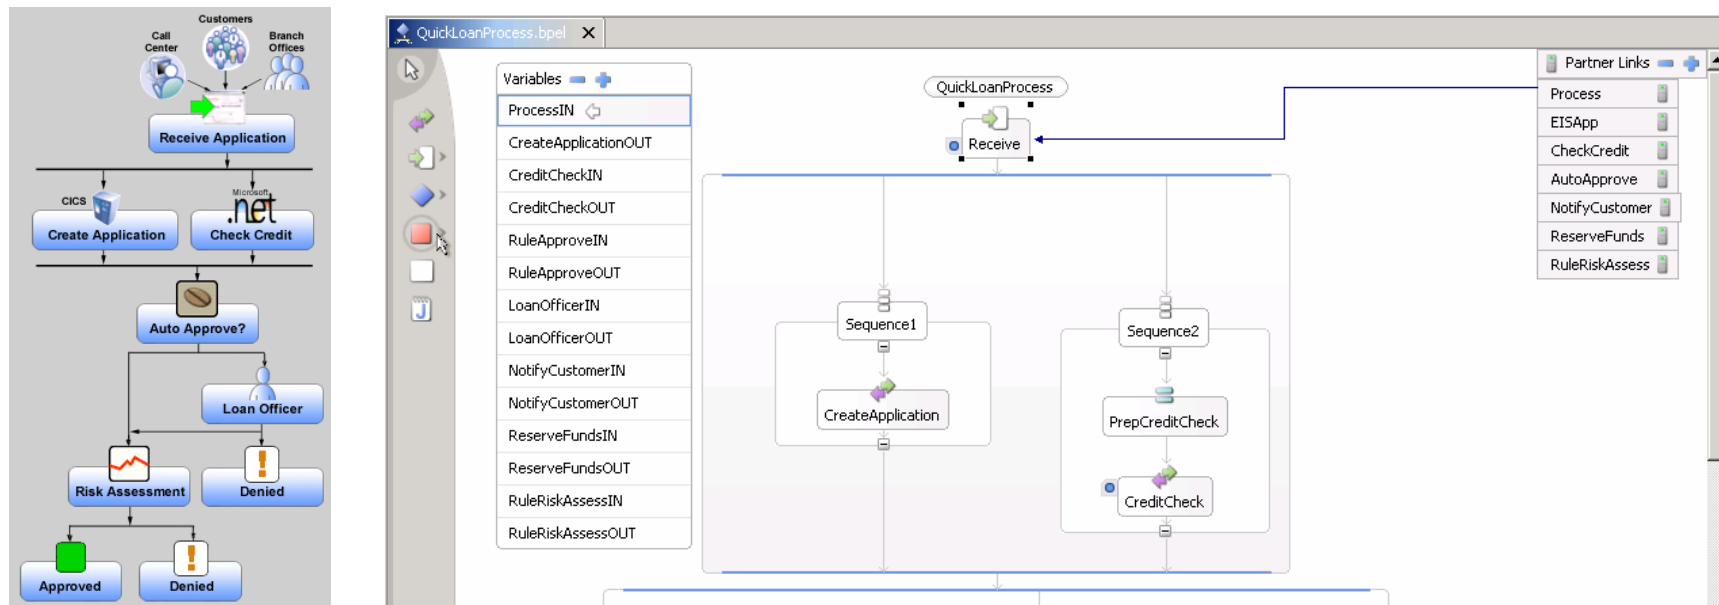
Customers
Call Center
Branch Offices
Receive Application
CICS
Microsoft .net
Create Application
Check Credit
Auto Approve?
Loan Officer
Risk Assessment
Denied
Approved
Denied

QuickLoanProcess.bpel

Variables
ProcessIN
CreateApplicationOUT
CreditCheckIN
CreditCheckOUT
RuleApproveIN
RuleApproveOUT
LoanOfficerIN
LoanOfficerOUT
NotifyCustomerIN
NotifyCustomerOUT
ReserveFundsIN
ReserveFundsOUT
RuleRiskAssessIN
RuleRiskAssessOUT

QuickLoanProcess
Receive
Sequence1
CreateApplication
Sequence2
PrepCreditCheck
CreditCheck

Partner Links
Process
EISApp
CheckCredit
AutoApprove
NotifyCustomer
ReserveFunds
RuleRiskAssess